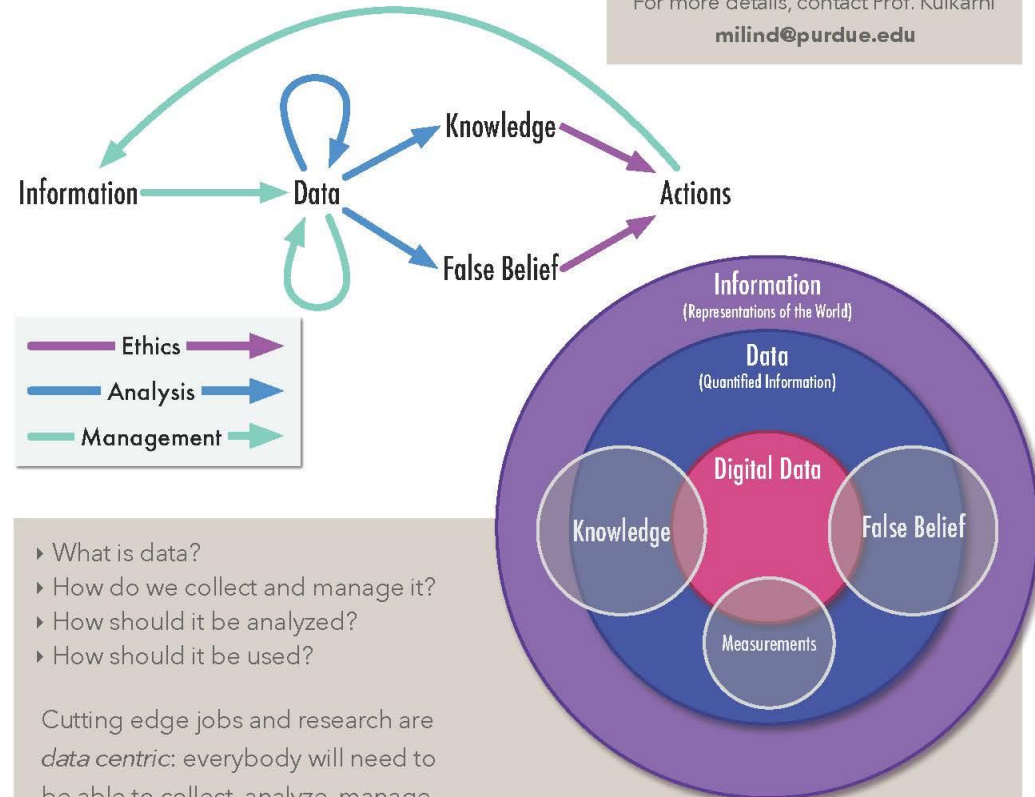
For more details, contact Prof. Kulkarni
milind@purdue.edu

Information
Data
Knowledge
False Belief
Actions

Ethics
Analysis
Management

Information
(Representations of the World)
Data
(Quantified Information)
Digital Data
Knowledge
False Belief
Measurements

▸ What is data?
▸ How do we collect and manage it?
▸ How should it be analyzed?
▸ How should it be used?

Cutting edge jobs and research are *data centric*: everybody will need to be able to collect, analyze, manage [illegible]